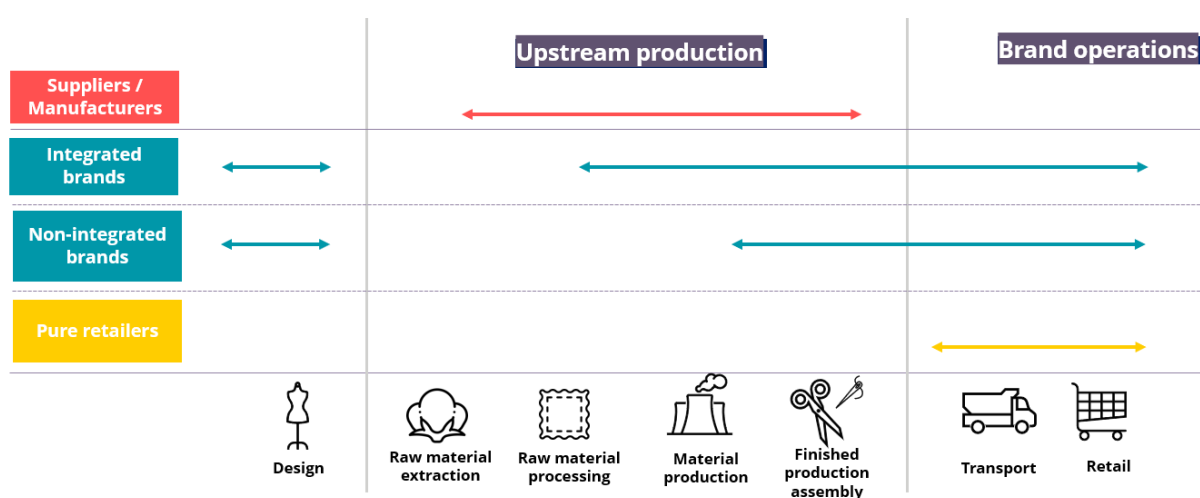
Upstream production

Brand operations

Suppliers / Manufacturers

Integrated brands

Non-integrated brands

Pure retailers

Design

Raw material extraction

Raw material processing

Material production

Finished production assembly

Transport

Retail